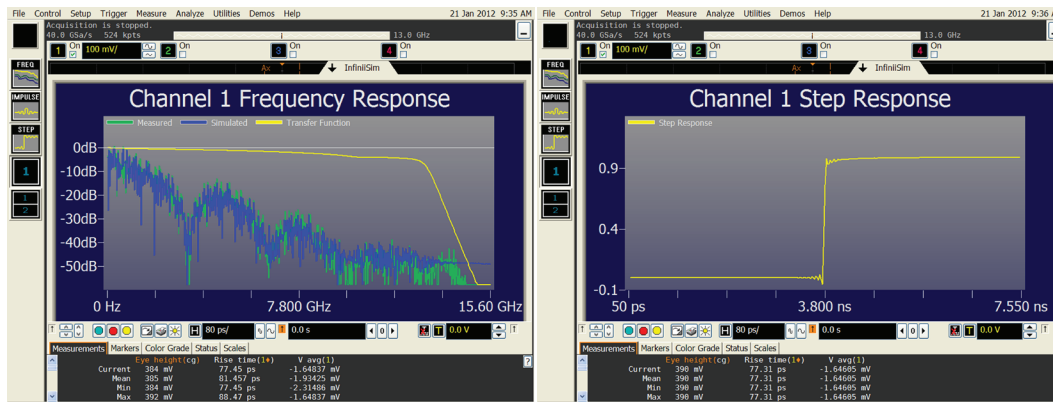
File Control Setup Trigger Measure Analyze Utilities Demos Help 21 Jan 2012 9:35 AM

Acquisition is stopped.
40.0 GSa/s 524 kpts 13.0 GHz

1 On 100 mV/ 2 On 3 On 4 On

InfiniiSim

FREQ
IMPULSE
STEP

Channel 1 Frequency Response

Measured Simulated Transfer Function

0dB
-10dB
-20dB
-30dB
-40dB
-50dB

0 Hz 7.800 GHz 15.60 GHz

H 80 ps/ 0.0 s T 0.0 V

Measurements Markers Color Grade Status Scales

| | Eye height(cg) | Rise time(1) | V avg(1) |
|---|---|---|---|
| Current | 384 mV | 77.45 ps | -1.64837 mV |
| Mean | 385 mV | 81.457 ps | -1.93425 mV |
| Min | 384 mV | 77.45 ps | -2.31486 mV |
| Max | 392 mV | 88.47 ps | -1.64837 mV |

File Control Setup Trigger Measure Analyze Utilities Demos Help 21 Jan 2012 9:36

Acquisition is stopped.
40.0 GSa/s 524 kpts 13.0 GHz

1 On 100 mV/ 2 On 3 On 4 On

InfiniiSim

FREQ
IMPULSE
STEP

Channel 1 Step Response

Step Response

0.9
0.4
-0.1

50 ps 3.800 ns 7.550 ns

H 80 ps/ 0.0 s T 0.0 V

Measurements Markers Color Grade Status Scales

| | Eye height(cg) | Rise time(1) | V avg(1) |
|---|---|---|---|
| Current | 390 mV | 77.31 ps | -1.64605 mV |
| Mean | 390 mV | 77.31 ps | -1.64605 mV |
| Min | 390 mV | 77.31 ps | -1.64605 mV |
| Max | 390 mV | 77.31 ps | -1.64605 mV |